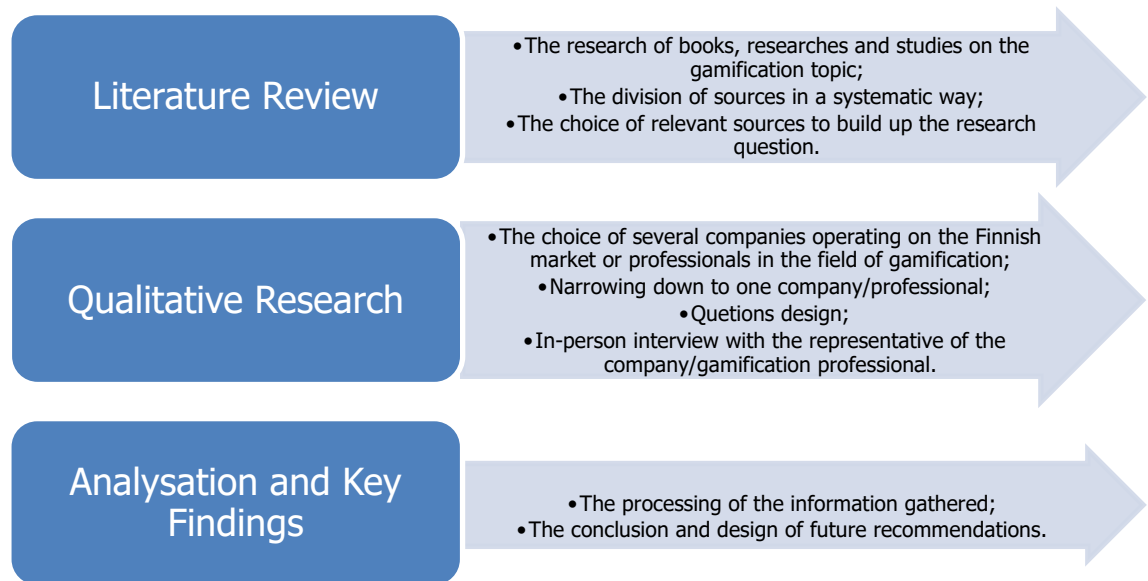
Literature Review

•The research of books, researches and studies on the gamification topic;
•The division of sources in a systematic way;
•The choice of relevant sources to build up the research question.

Qualitative Research

•The choice of several companies operating on the Finnish market or professionals in the field of gamification;
•Narrowing down to one company/professional;
•Quetions design;
•In-person interview with the representative of the company/gamification professional.

Analysation and Key Findings

•The processing of the information gathered;
•The conclusion and design of future recommendations.